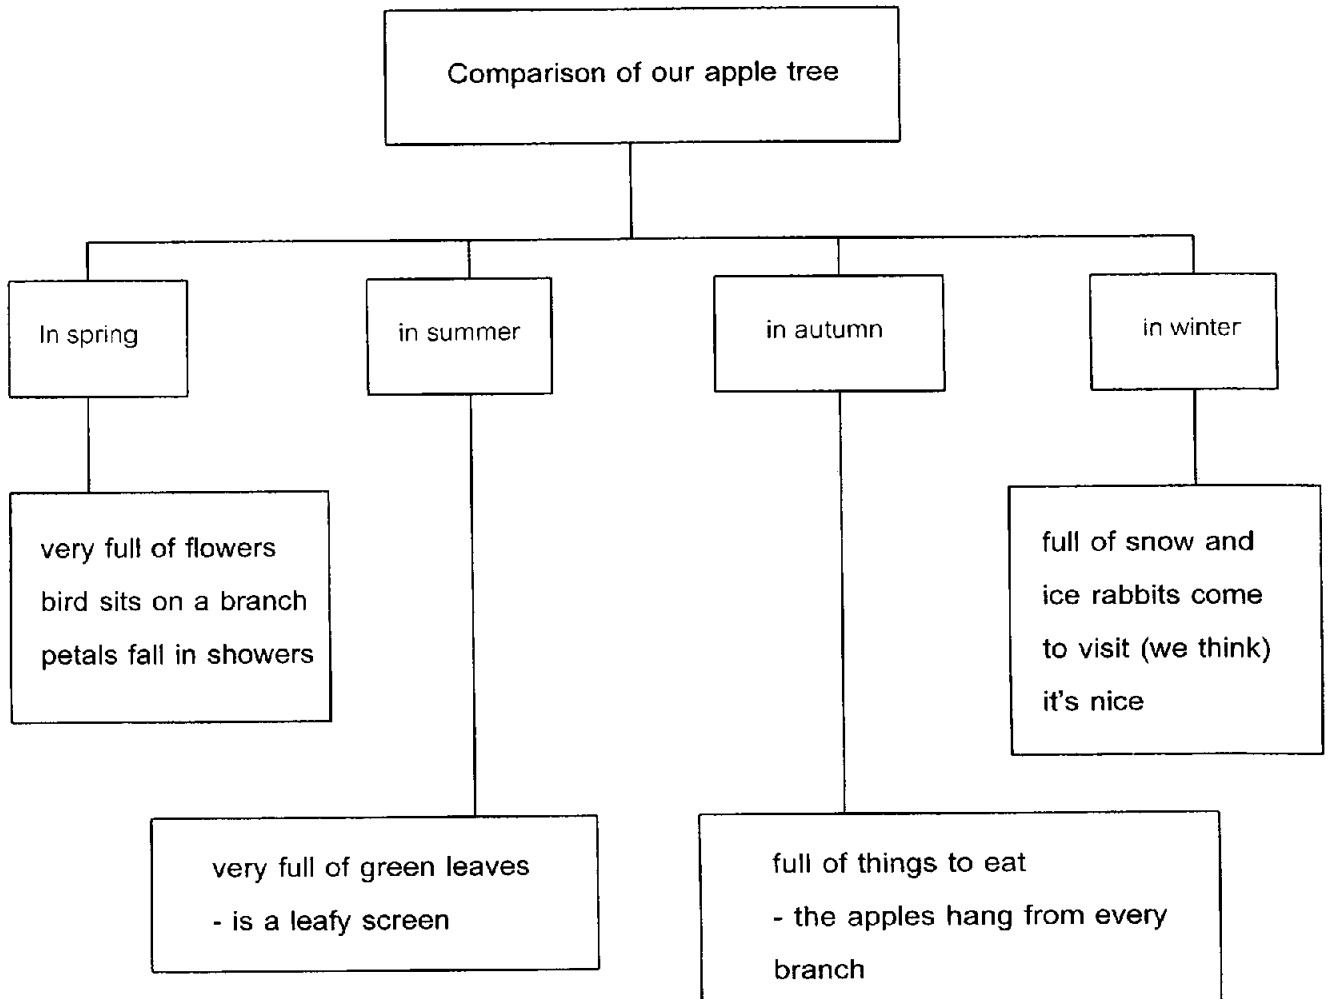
Comparison of our apple tree

In spring

in summer

in autumn

in winter

very full of flowers
bird sits on a branch
petals fall in showers

full of snow and
ice rabbits come
to visit (we think)
it's nice

very full of green leaves
- is a leafy screen

full of things to eat
- the apples hang from every branch